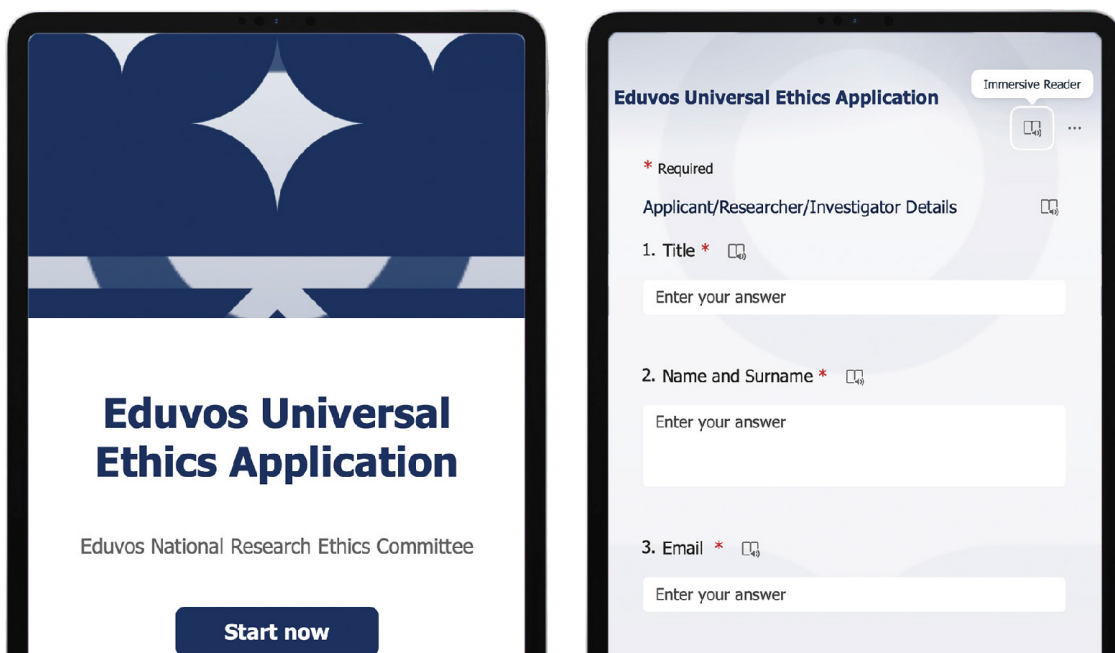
Eduvos Universal Ethics Application

Eduvos National Research Ethics Committee

Start now

Eduvos Universal Ethics Application

Immersive Reader

...

* Required

Applicant/Researcher/Investigator Details

1. Title *

Enter your answer

2. Name and Surname *

Enter your answer

3. Email *

Enter your answer